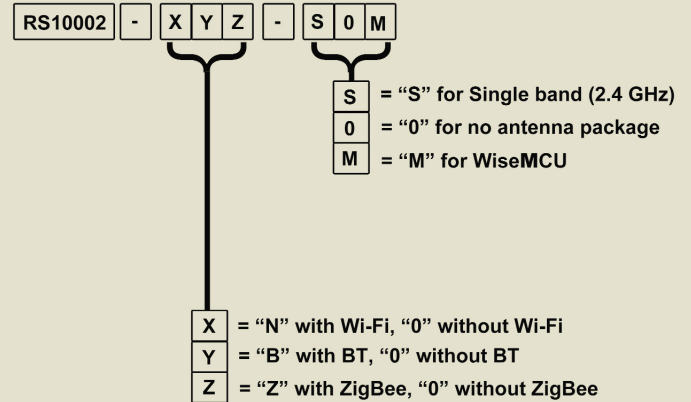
RS10002 - X Y Z - S 0 M

S = “S” for Single band (2.4 GHz)
0 = “0” for no antenna package
M = “M” for WiseMCU

X = “N” with Wi-Fi, “0” without Wi-Fi
Y = “B” with BT, “0” without BT
Z = “Z” with ZigBee, “0” without ZigBee